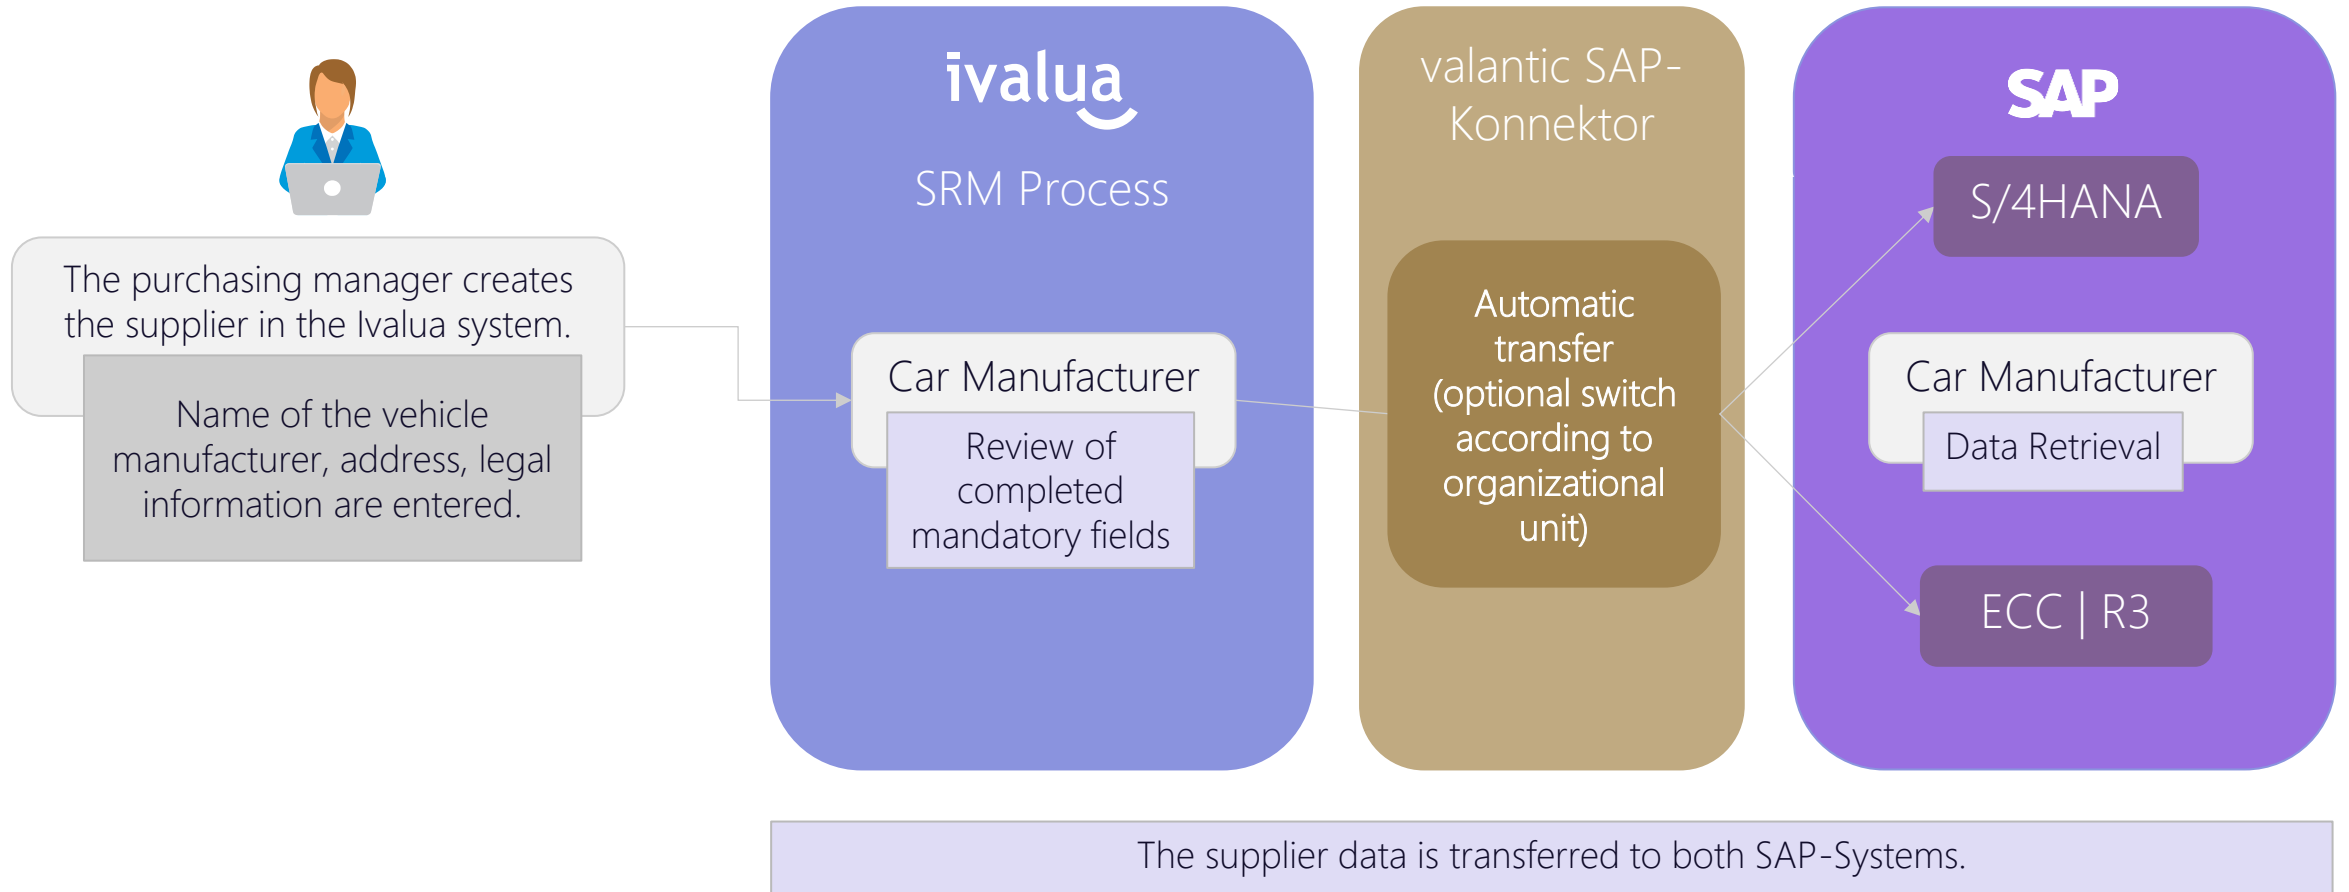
The purchasing manager creates the supplier in the Ivalua system.

Name of the vehicle manufacturer, address, legal information are entered.

ivalua

SRM Process

Car Manufacturer

Review of completed mandatory fields

valantic SAP-Konnektor

Automatic transfer (optional switch according to organizational unit)

SAP

S/4HANA

Car Manufacturer

Data Retrieval

ECC | R3

The supplier data is transferred to both SAP-Systems.